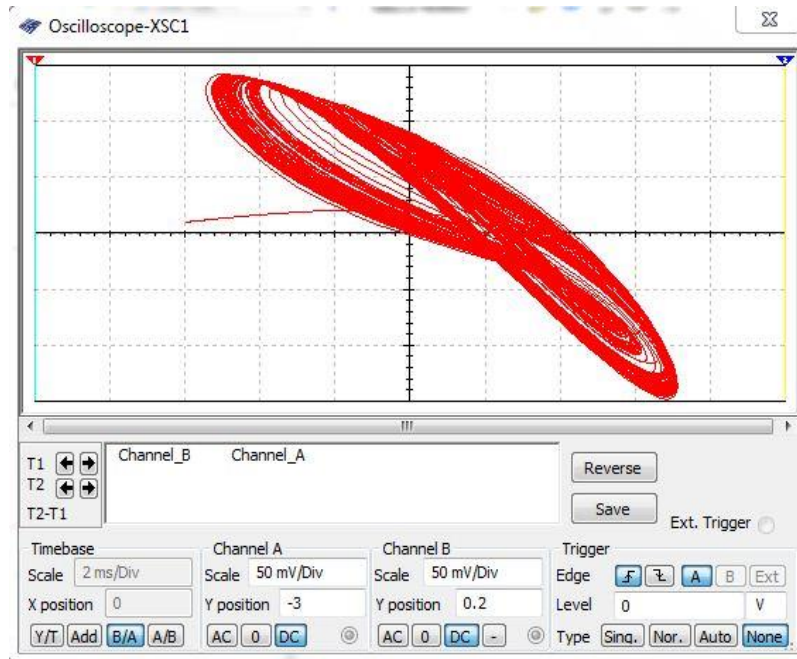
Oscilloscope-XSC1

T1
T2
T2-T1

Channel_B Channel_A

Reverse

Save

Ext. Trigger

Timebase
Scale 2 ms/Div
X position 0
Y/T Add B/A A/B

Channel A
Scale 50 mV/Div
Y position -3
AC 0 DC

Channel B
Scale 50 mV/Div
Y position 0.2
AC 0 DC -

Trigger
Edge A B Ext
Level 0 V
Type Sing. Nor. Auto None